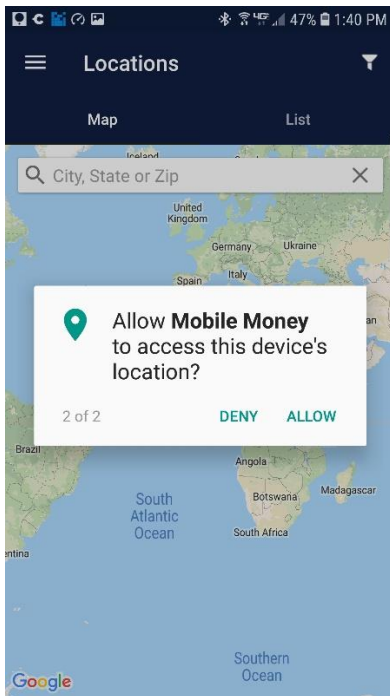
47% 1:40 PM

Locations

Map

List

Iceland

City, State or Zip

United Kingdom

Germany

Ukraine

Spain

Italy

Allow **Mobile Money** to access this device's location?

an

2 of 2

DENY

ALLOW

Brazil

Angola

South Atlantic Ocean

Botswana

Madagascar

South Africa

ntina

Southern Ocean

Google